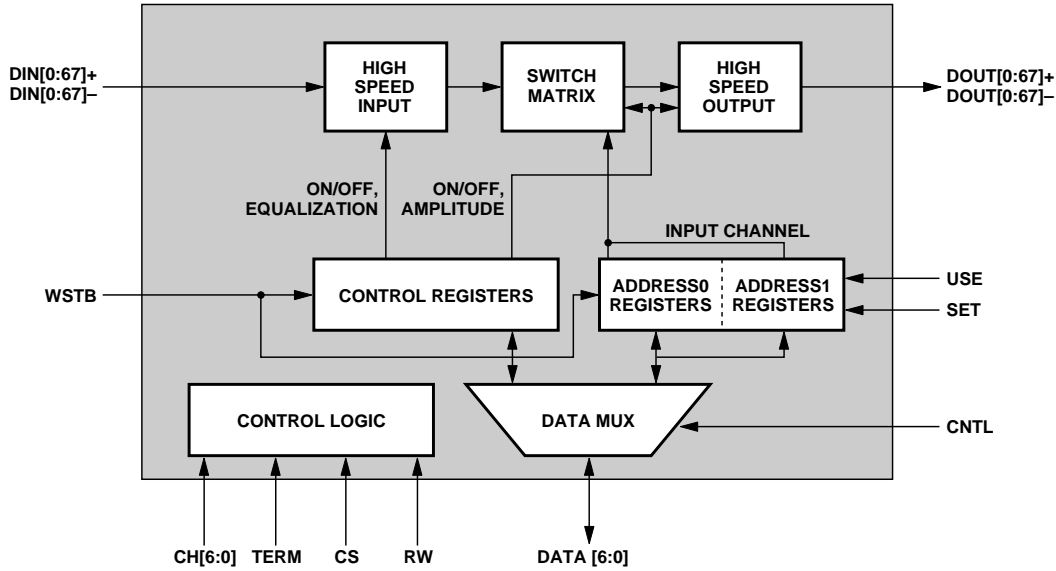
DIN[0:67]+
DIN[0:67]–

HIGH SPEED INPUT

SWITCH MATRIX

HIGH SPEED OUTPUT

DOUT[0:67]+
DOUT[0:67]–

ON/OFF, EQUALIZATION

ON/OFF, AMPLITUDE

INPUT CHANNEL

WSTB

CONTROL REGISTERS

ADDRESS0 REGISTERS

ADDRESS1 REGISTERS

USE

SET

CONTROL LOGIC

DATA MUX

CNTL

CH[6:0]
TERM
CS
RW

DATA [6:0]